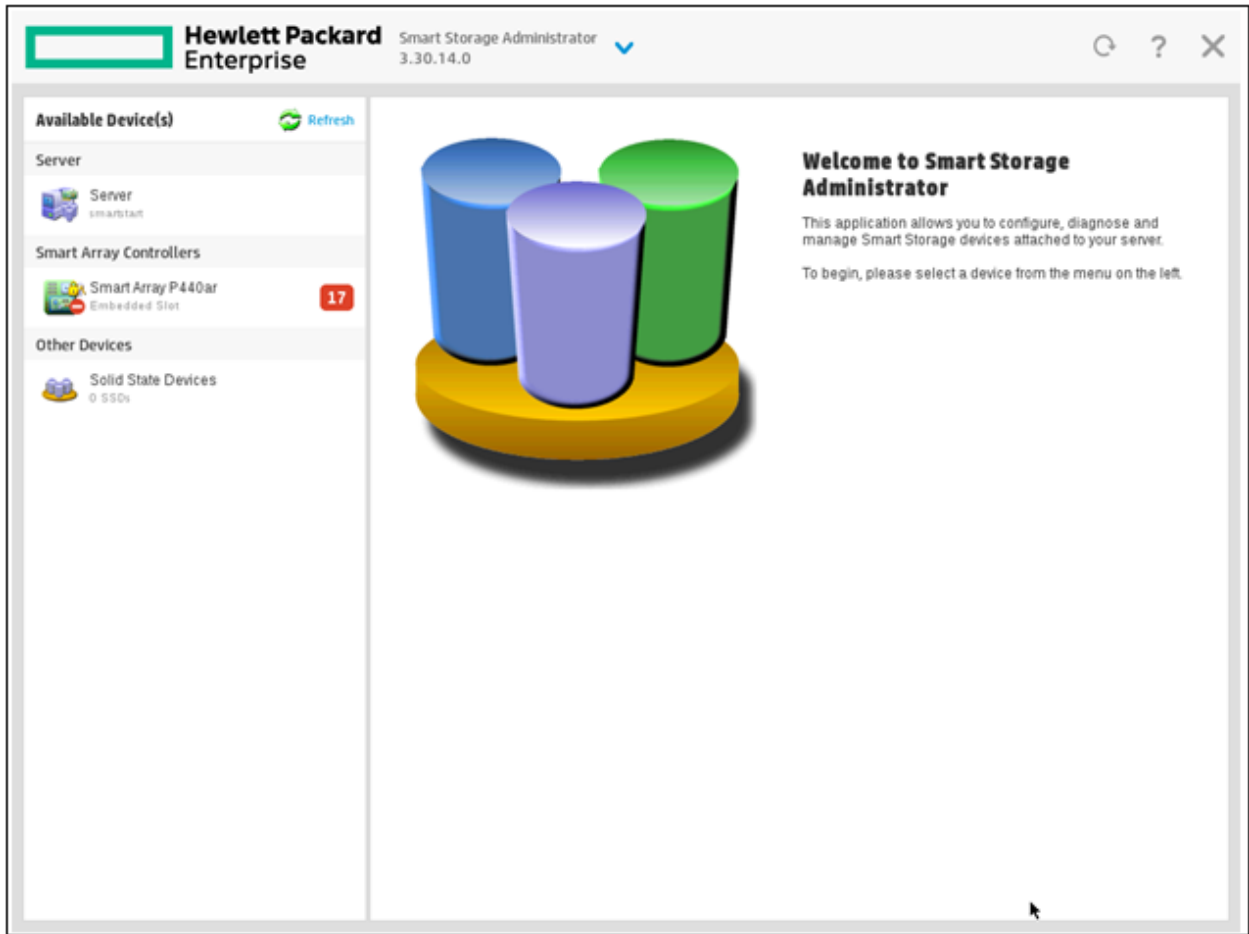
Hewlett Packard Enterprise

Smart Storage Administrator 3.30.14.0

Available Device(s)

Refresh

Server

Server
smartstart

Smart Array Controllers

Smart Array P440ar
Embedded Slot

17

Other Devices

Solid State Devices
0 SSDs

Welcome to Smart Storage Administrator

This application allows you to configure, diagnose and manage Smart Storage devices attached to your server.

To begin, please select a device from the menu on the left.